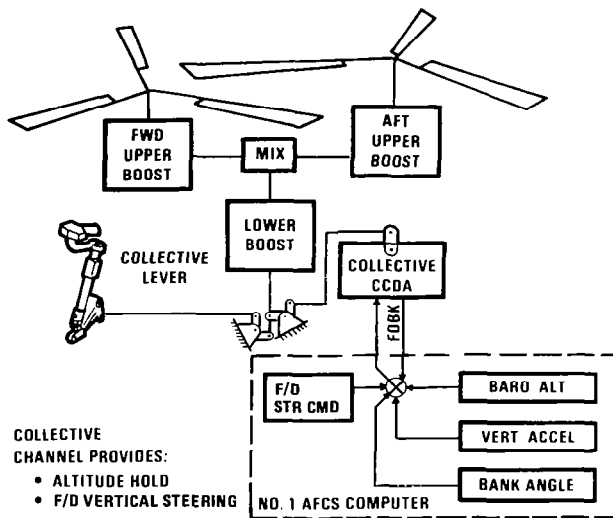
FWD UPPER BOOST

MIX

AFT UPPER BOOST

LOWER BOOST

COLLECTIVE LEVER

COLLECTIVE CCDA

FDBK

F/D STR CMD

BARO ALT

VERT ACCEL

BANK ANGLE

COLLECTIVE CHANNEL PROVIDES:
• ALTITUDE HOLD
• F/D VERTICAL STEERING

NO. 1 AFCS COMPUTER